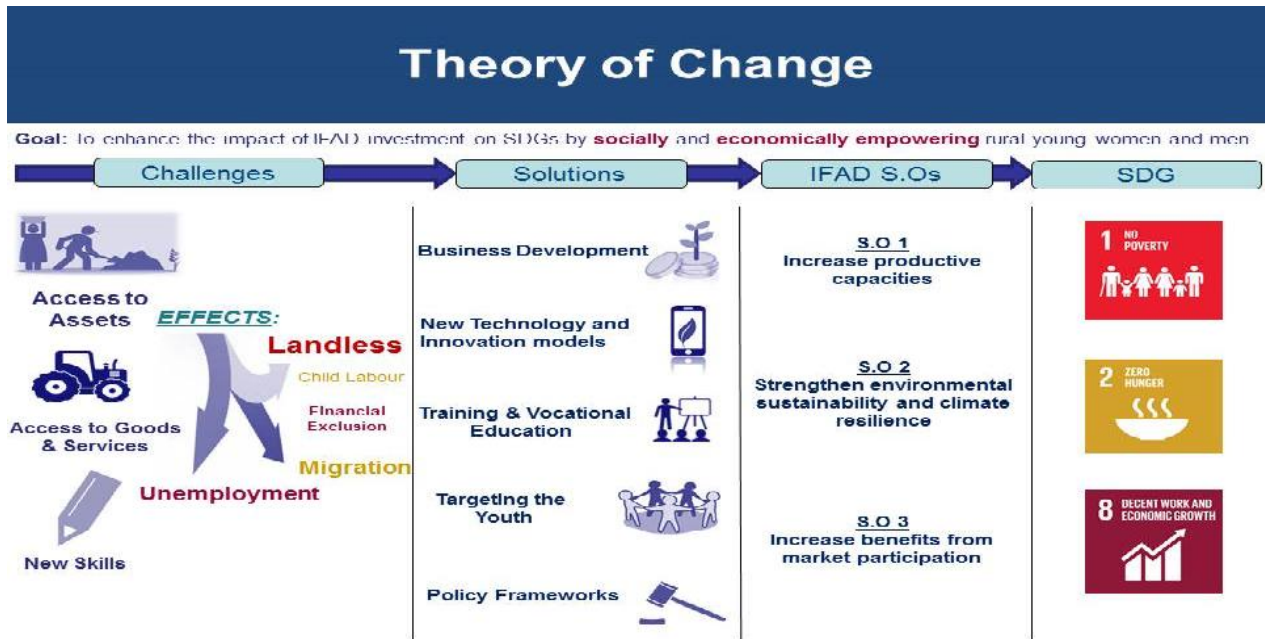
Theory of Change

Goal: To enhance the impact of IFAD investment on SDGs by socially and economically empowering rural young women and men

Challenges

Solutions

IFAD S.Os

SDG

Access to Assets

EFFECTS:

Landless

Child Labour

Financial Exclusion

Migration

Access to Goods & Services

Unemployment

New Skills

Business Development

New Technology and Innovation models

Training & Vocational Education

Targeting the Youth

Policy Frameworks

S.O 1
Increase productive capacities

S.O 2
Strengthen environmental sustainability and climate resilience

S.O 3
Increase benefits from market participation

1 NO POVERTY

2 ZERO HUNGER

8 DECENT WORK AND ECONOMIC GROWTH